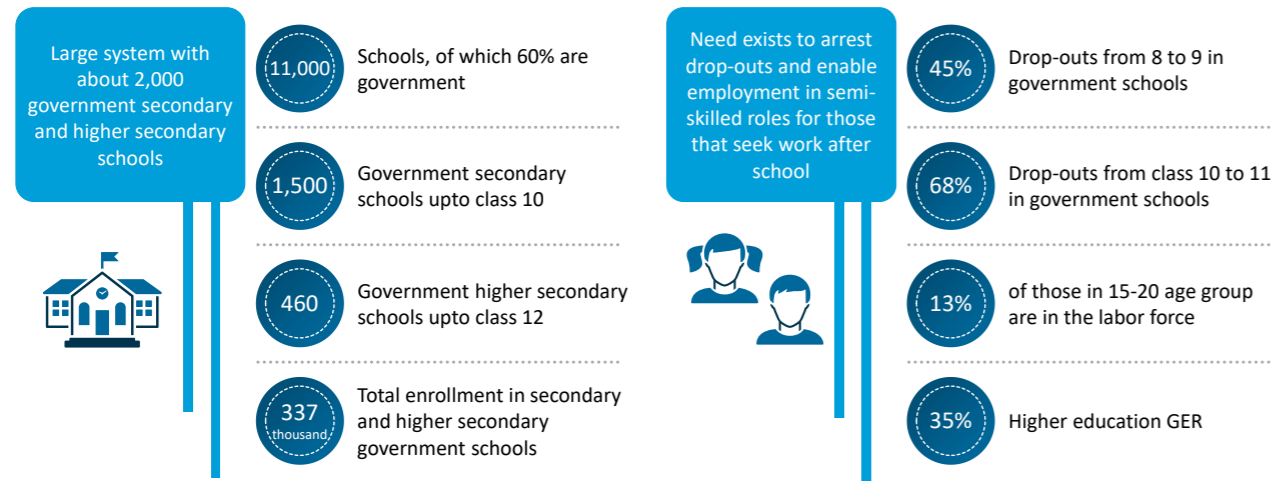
Large system with about 2,000 government secondary and higher secondary schools

11,000 Schools, of which 60% are government

1,500 Government secondary schools upto class 10

460 Government higher secondary schools upto class 12

337 thousand Total enrollment in secondary and higher secondary government schools

Need exists to arrest drop-outs and enable employment in semi-skilled roles for those that seek work after school

45% Drop-outs from 8 to 9 in government schools

68% Drop-outs from class 10 to 11 in government schools

13% of those in 15-20 age group are in the labor force

35% Higher education GER